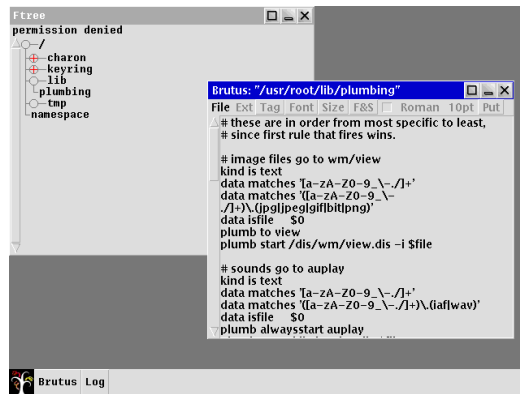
Ftree
permission denied
/
charon
keyring
lib
plumbing
tmp
namespace

Brutus: "/usr/root/lib/plumbing"
File Ext Tag Font Size F&S Roman 10pt Put
# these are in order from most specific to least,
# since first rule that fires wins.

# image files go to wm/view
kind is text
data matches '[a-zA-Z0-9_\-./]+'
data matches '([a-zA-Z0-9_\-./]+)\.(jpg|jpeg|gif|bit|png)'
data isfile $0
plumb to view
plumb start /dis/wm/view.dis -i $file

# sounds go to auplay
kind is text
data matches '[a-zA-Z0-9_\-./]+'
data matches '([a-zA-Z0-9_\-./]+)\.(iaf|wav)'
data isfile $0
plumb alwaysstart auplay

Brutus Log